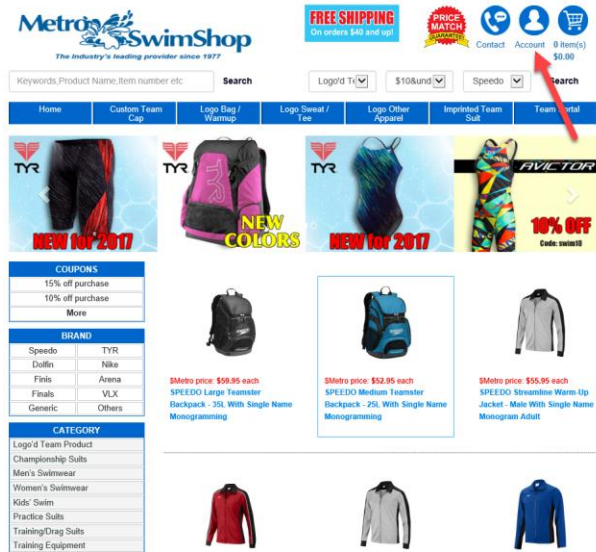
MetroSwimShop
The Industry's leading provider since 1977

FREE SHIPPING
On orders $40 and up!

PRICE MATCH GUARANTEE

Contact Account 0 item(s) $0.00

Keywords,Product Name,Item number etc
Search
Logo'd Te
$10&und
Speedo
Search

Home
Custom Team Cap
Logo Bag / Warmup
Logo Sweat / Tee
Logo Other Apparel
Imprinted Team Suit
Team Portal

TYR
NEW for 2017
TYR
NEW COLORS
TYR
NEW for 2017
AVICTOR
10% OFF
Code: swim10

COUPONS
15% off purchase
10% off purchase
More

BRAND
| Speedo | TYR |
|---|---|
| Dolfin | Nike |
| Finis | Arena |
| Finals | VLX |
| Generic | Others |

CATEGORY
Logo'd Team Product
Championship Suits
Men's Swimwear
Women's Swimwear
Kids' Swim
Practice Suits
Training/Drag Suits
Training Equipment

$Metro price: $59.95 each
SPEEDO Large Teamster Backpack - 35L With Single Name Monogramming

$Metro price: $52.95 each
SPEEDO Medium Teamster Backpack - 25L With Single Name Monogramming

$Metro price: $55.95 each
SPEEDO Streamline Warm-Up Jacket - Male With Single Name Monogram Adult